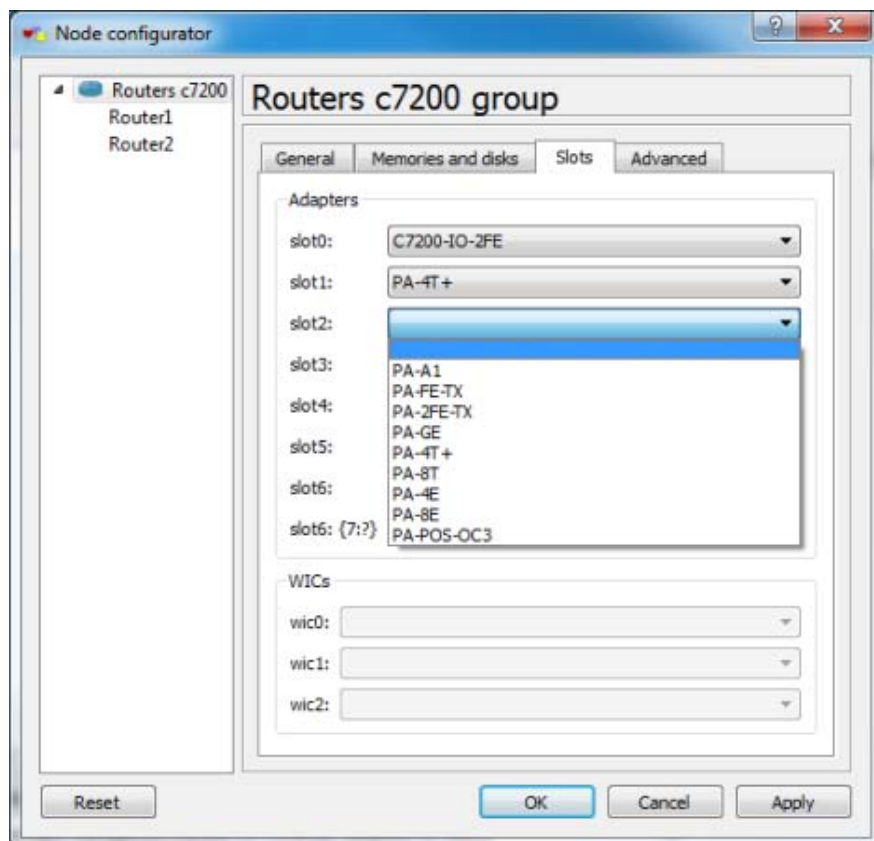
Node configurator

?

x

Routers c7200
Router1
Router2

Routers c7200 group

General | Memories and disks | Slots | Advanced

Adapters

slot0: C7200-IO-2FE

slot1: PA-4T+

slot2:

slot3:

slot4:

slot5:

slot6:

slot6: {7:?}

PA-A1
PA-FE-TX
PA-2FE-TX
PA-GE
PA-4T+
PA-8T
PA-4E
PA-8E
PA-POS-OC3

WICs

wic0:

wic1:

wic2:

Reset

OK

Cancel

Apply